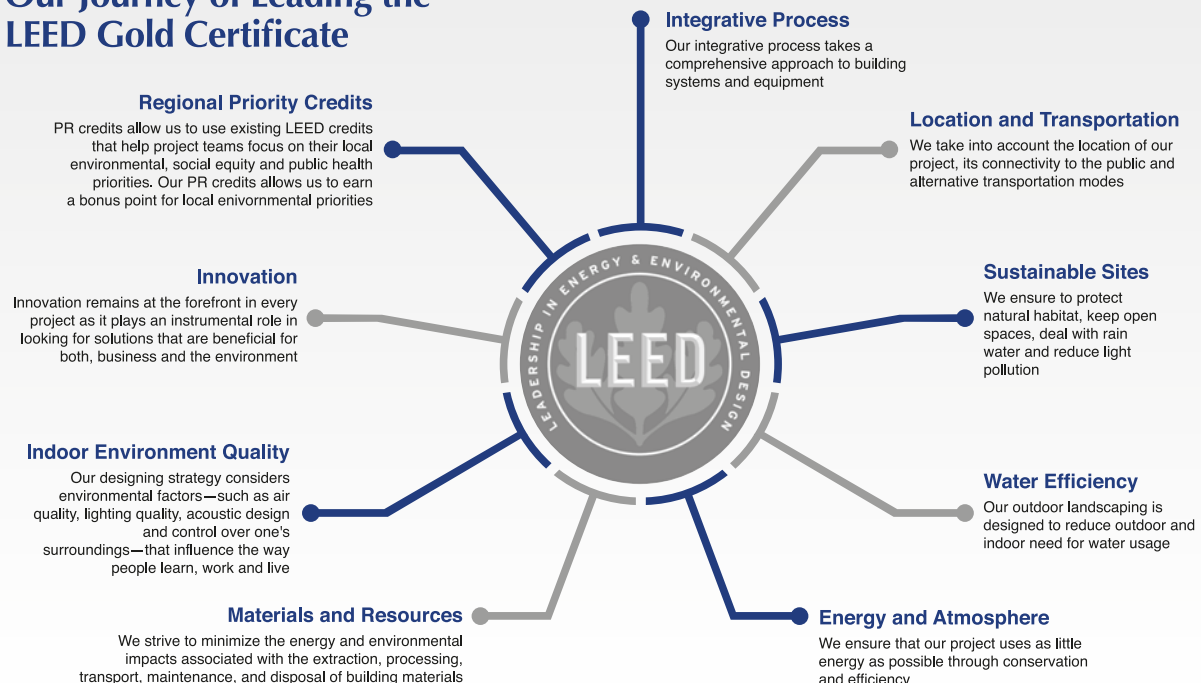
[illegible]
LEED Gold Certificate

Regional Priority Credits
PR credits allow us to use existing LEED credits that help project teams focus on their local environmental, social equity and public health priorities. Our PR credits allows us to earn a bonus point for local enivornmental priorities

Integrative Process
Our integrative process takes a comprehensive approach to building systems and equipment

Location and Transportation
We take into account the location of our project, its connectivity to the public and alternative transportation modes

Innovation
Innovation remains at the forefront in every project as it plays an instrumental role in looking for solutions that are beneficial for both, business and the environment

LEADERSHIP IN ENERGY & ENVIRONMENTAL DESIGN
LEED

Sustainable Sites
We ensure to protect natural habitat, keep open spaces, deal with rain water and reduce light pollution

Indoor Environment Quality
Our designing strategy considers environmental factors—such as air quality, lighting quality, acoustic design and control over one's surroundings—that influence the way people learn, work and live

Water Efficiency
Our outdoor landscaping is designed to reduce outdoor and indoor need for water usage

Materials and Resources
We strive to minimize the energy and environmental impacts associated with the extraction, processing, transport, maintenance, and disposal of building materials

Energy and Atmosphere
We ensure that our project uses as little energy as possible through conservation and efficiency